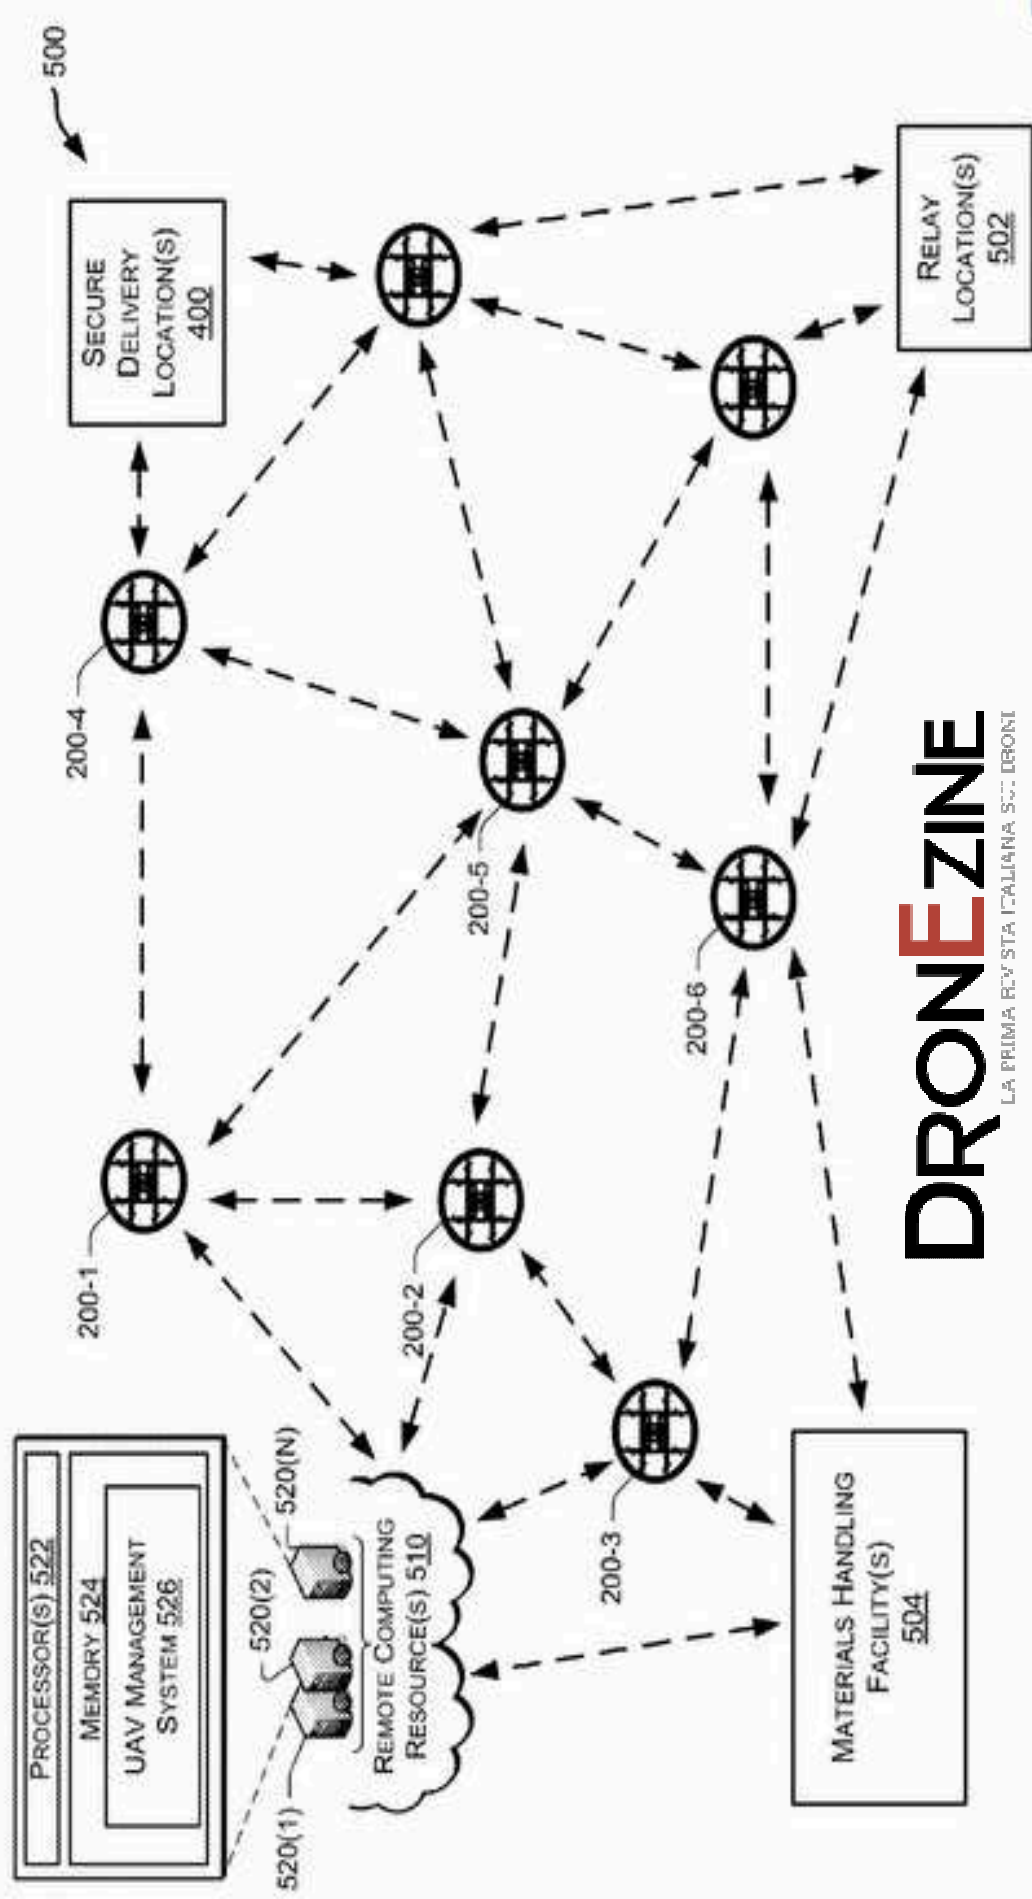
500

Secure Delivery Location(s) 400

Relay Location(s) 502

200-4

200-5

200-6

200-1

200-2

200-3

Processor(s) 522

Memory 524

UAV Management System 526

520(N)

520(2)

520(1)

Remote Computing Resource(s) 510

Materials Handling Facility(s) 504

DRONEZINE
LA PRIMA RIVISTA ITALIANA SUI DRONI